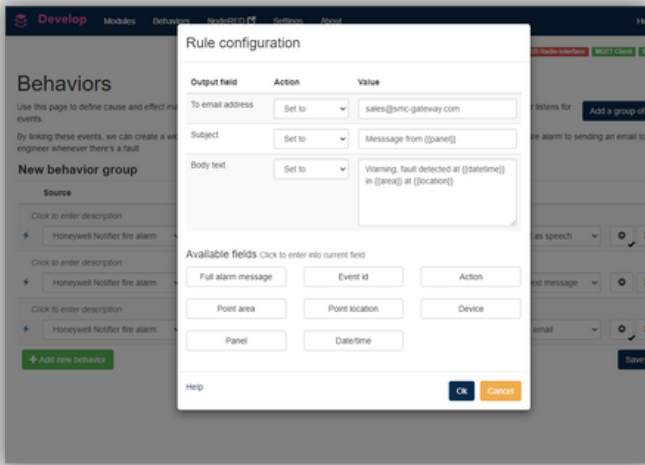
Develop Modules Behaviors NodeRED Settings About He

Behaviors

Use this page to define cause and effect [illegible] listens for events.

By linking these events, we can create a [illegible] alarm to sending an email to engineer whenever there's a fault

New behavior group

Source

Click to enter description

Honeywell Notifier fire alarm

Click to enter description

Honeywell Notifier fire alarm

Click to enter description

Honeywell Notifier fire alarm

+ Add new behavior

Add a group of

as speech

ext message

email

Save

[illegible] Radio interface MQTT Client

Rule configuration

| Output field | Action | Value |
|---|---|---|
| To email address | Set to | sales@smc-gateway.com |
| Subject | Set to | Messsage from {{panel}} |
| Body text | Set to | Warning, fault detected at {{datetime}} in {{area}} at {{location}} |

Available fields Click to enter into current field

Full alarm message | Event id | Action

Point area | Point location | Device

Panel | Date/time

Help

Ok Cancel